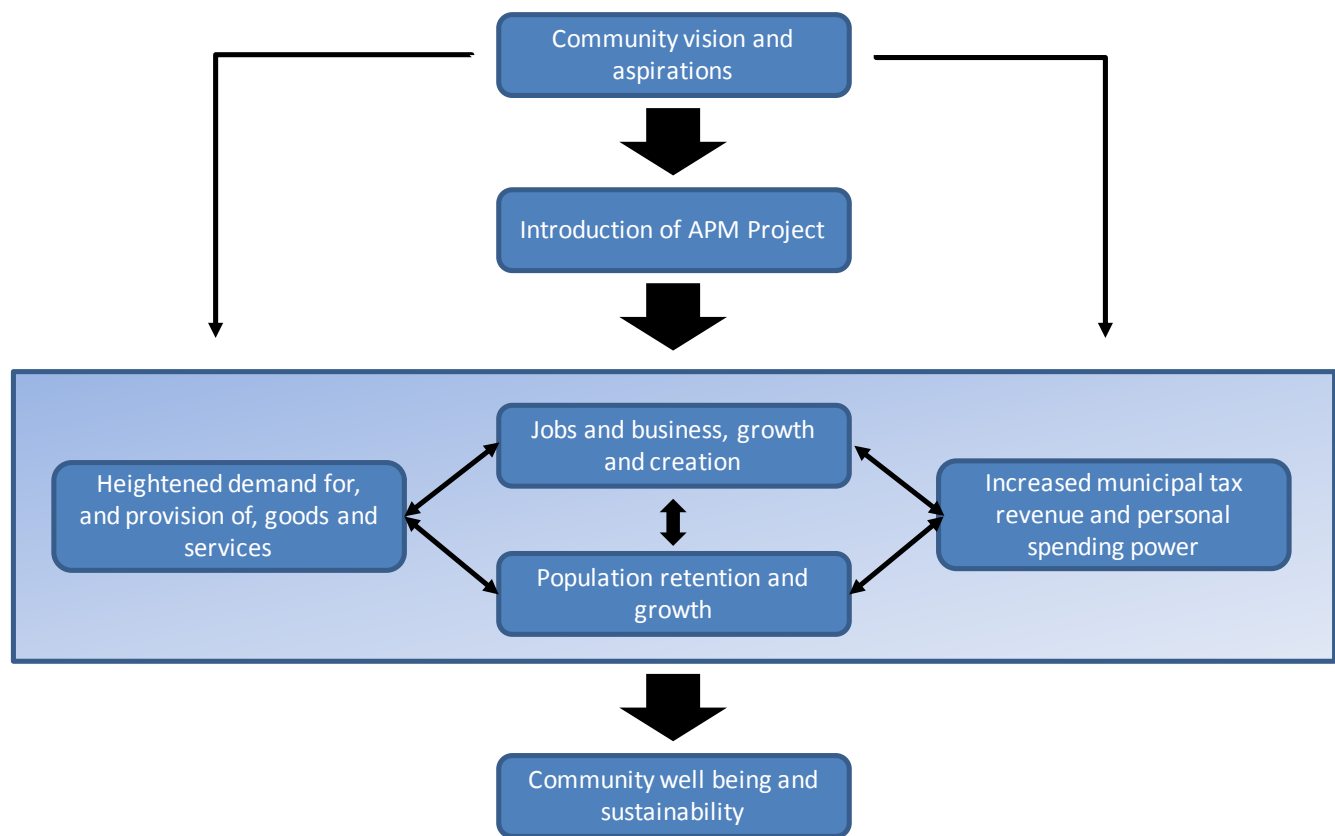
Community vision and aspirations

Introduction of APM Project

Jobs and business, growth and creation

Heightened demand for, and provision of, goods and services

Increased municipal tax revenue and personal spending power

Population retention and growth

Community well being and sustainability